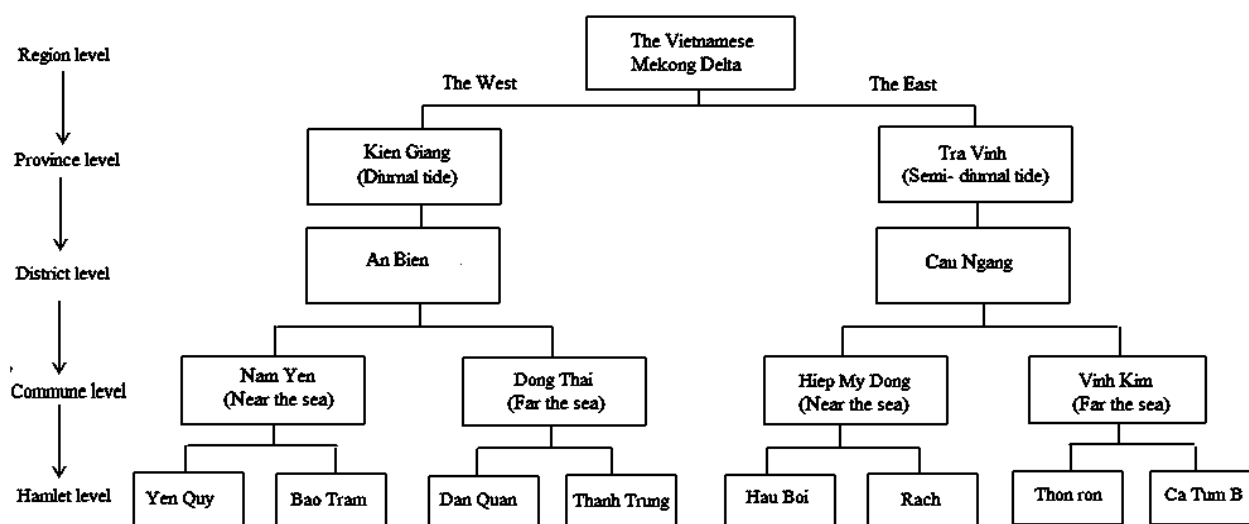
Region level

Province level

District level

Commune level

Hamlet level

The Vietnamese Mekong Delta

The West

The East

Kien Giang (Diurnal tide)

Tra Vinh (Semi- diurnal tide)

An Bien

Cau Ngang

Nam Yen (Near the sea)

Dong Thai (Far the sea)

Hiep My Dong (Near the sea)

Vinh Kim (Far the sea)

Yen Quy

Bao Tram

Dan Quan

Thanh Trung

Hau Boi

Rach

Thon ron

Ca Tum B